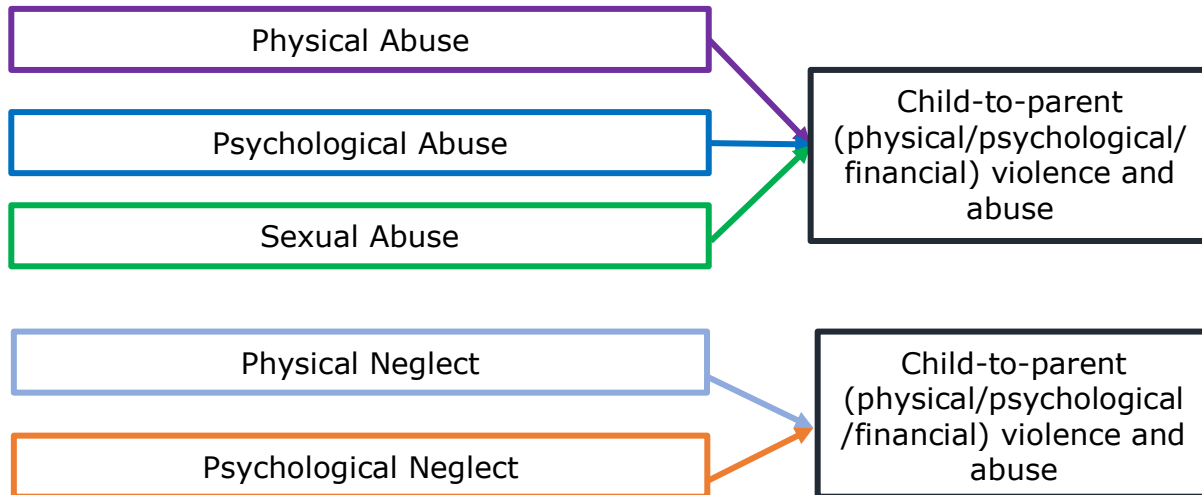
Physical Abuse

Psychological Abuse

Sexual Abuse

Child-to-parent (physical/psychological/ financial) violence and abuse

Physical Neglect

Psychological Neglect

Child-to-parent (physical/psychological /financial) violence and abuse